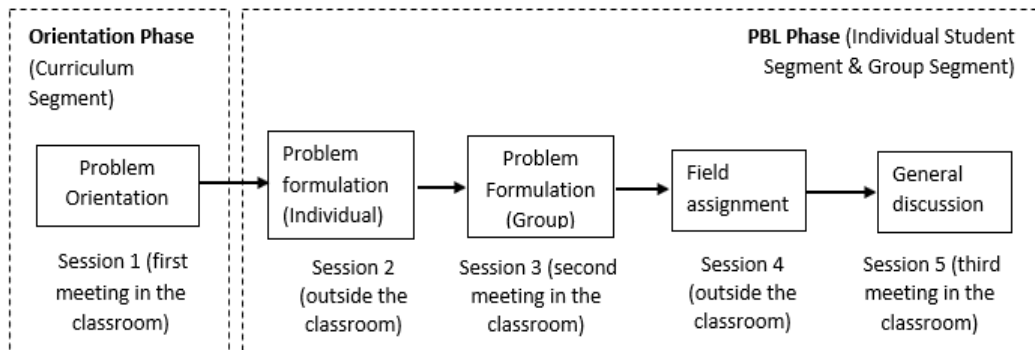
**Orientation Phase** (Curriculum Segment)

**PBL Phase** (Individual Student Segment & Group Segment)

Problem Orientation

Session 1 (first meeting in the classroom)

Problem formulation (Individual)

Session 2 (outside the classroom)

Problem Formulation (Group)

Session 3 (second meeting in the classroom)

Field assignment

Session 4 (outside the classroom)

General discussion

Session 5 (third meeting in the classroom)